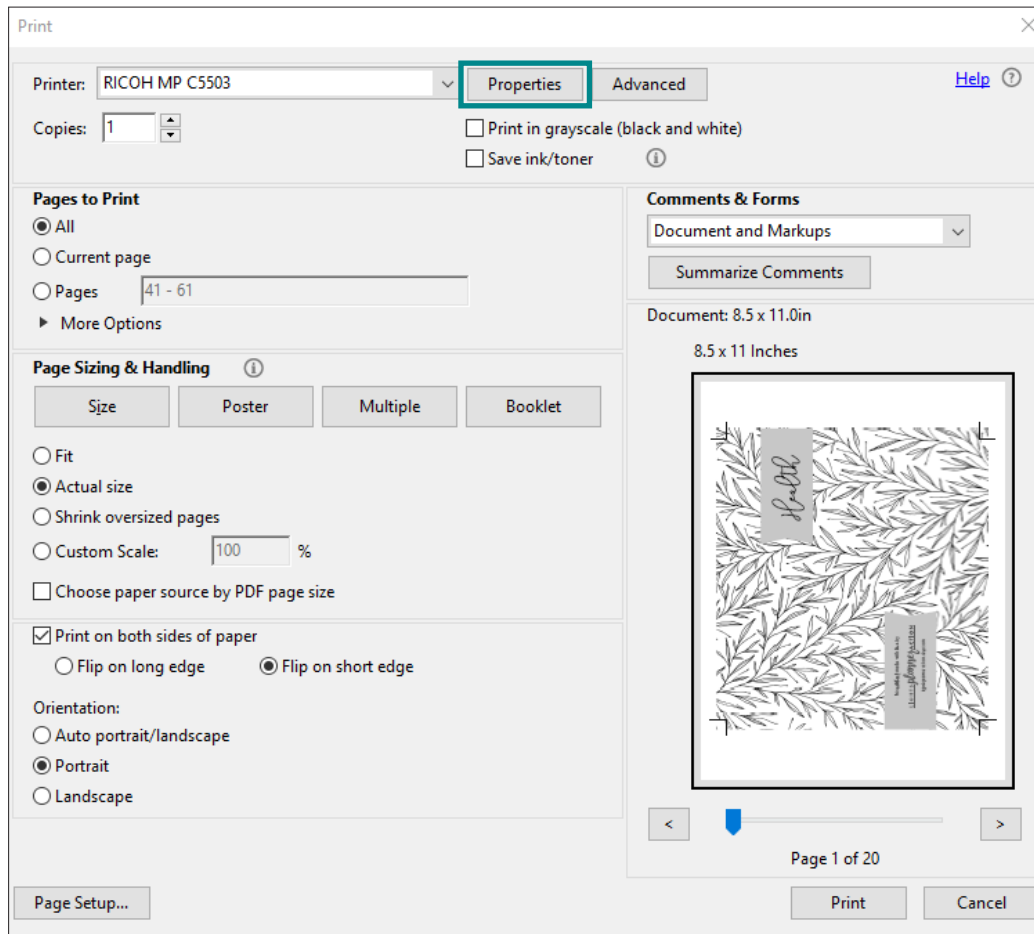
Print

Printer: RICOH MP C5503

Properties

Advanced

Help

Copies: 1

Print in grayscale (black and white)

Save ink/toner

Pages to Print

All

Current page

Pages 41 - 61

More Options

Page Sizing & Handling

Size

Poster

Multiple

Booklet

Fit

Actual size

Shrink oversized pages

Custom Scale: 100 %

Choose paper source by PDF page size

Print on both sides of paper

Flip on long edge

Flip on short edge

Orientation:

Auto portrait/landscape

Portrait

Landscape

Comments & Forms

Document and Markups

Summarize Comments

Document: 8.5 x 11.0in

8.5 x 11 Inches

Health

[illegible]

<

>

Page 1 of 20

Page Setup...

Print

Cancel